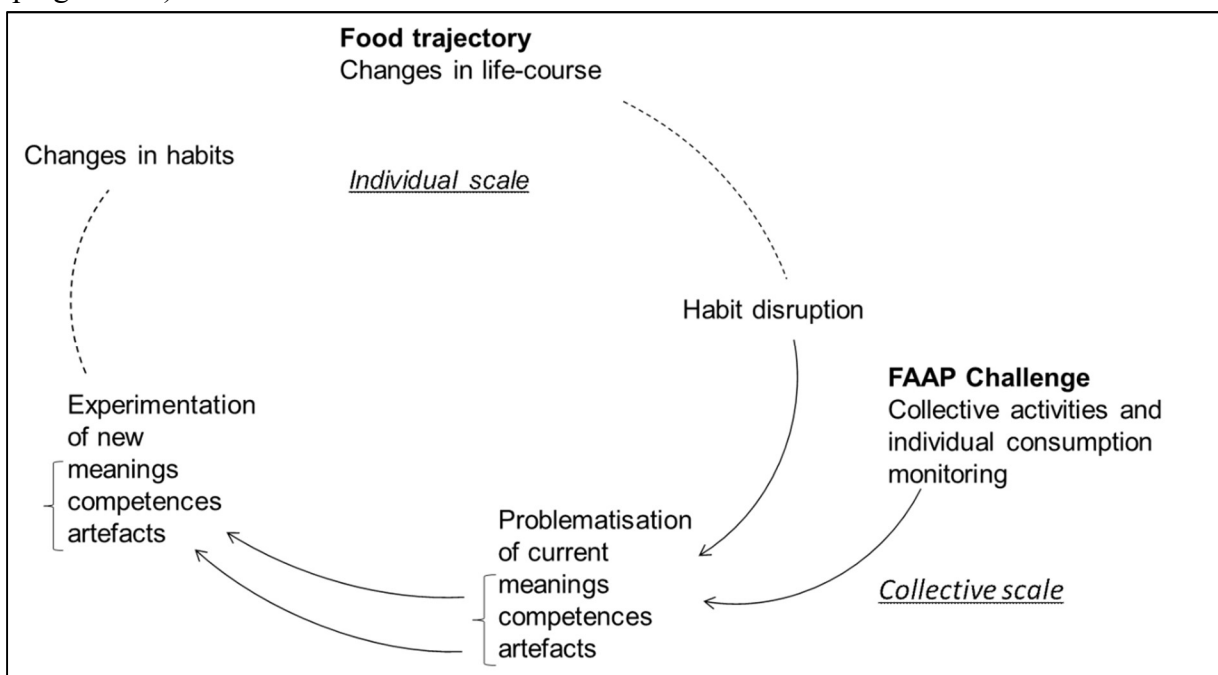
**Food trajectory**
Changes in life-course

Changes in habits

*Individual scale*

Habit disruption

**FAAP Challenge**
Collective activities and individual consumption monitoring

Experimentation of new
meanings
competences
artefacts

Problematisation of current
meanings
competences
artefacts

*Collective scale*